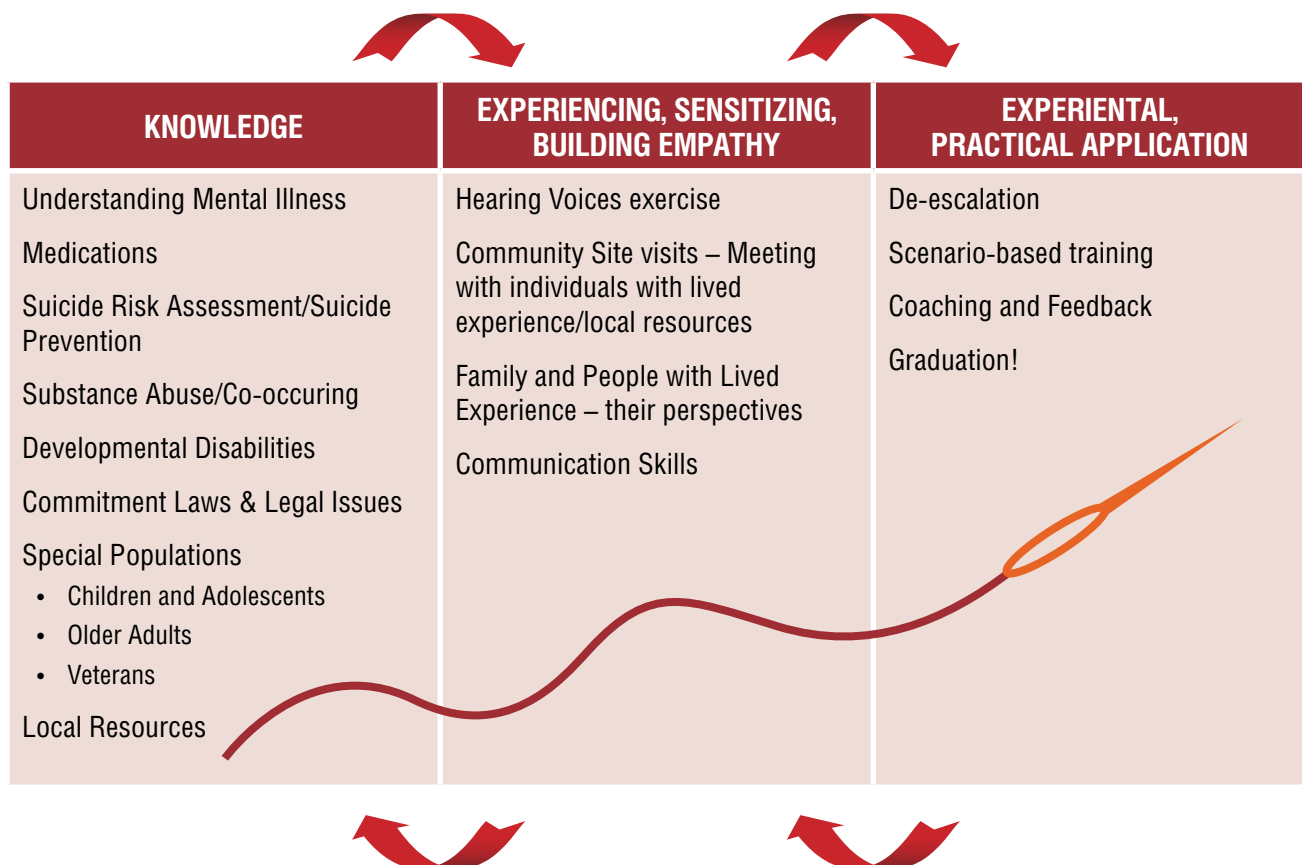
| KNOWLEDGE | EXPERIENCING, SENSITIZING, BUILDING EMPATHY | EXPERIENTAL, PRACTICAL APPLICATION |
|---|---|---|
| Understanding Mental Illness<br>Medications<br>Suicide Risk Assessment/Suicide Prevention<br>Substance Abuse/Co-occuring<br>Developmental Disabilities<br>Commitment Laws & Legal Issues<br>Special Populations<br>• Children and Adolescents<br>• Older Adults<br>• Veterans<br>Local Resources | Hearing Voices exercise<br>Community Site visits – Meeting with individuals with lived experience/local resources<br>Family and People with Lived Experience – their perspectives<br>Communication Skills | De-escalation<br>Scenario-based training<br>Coaching and Feedback<br>Graduation! |